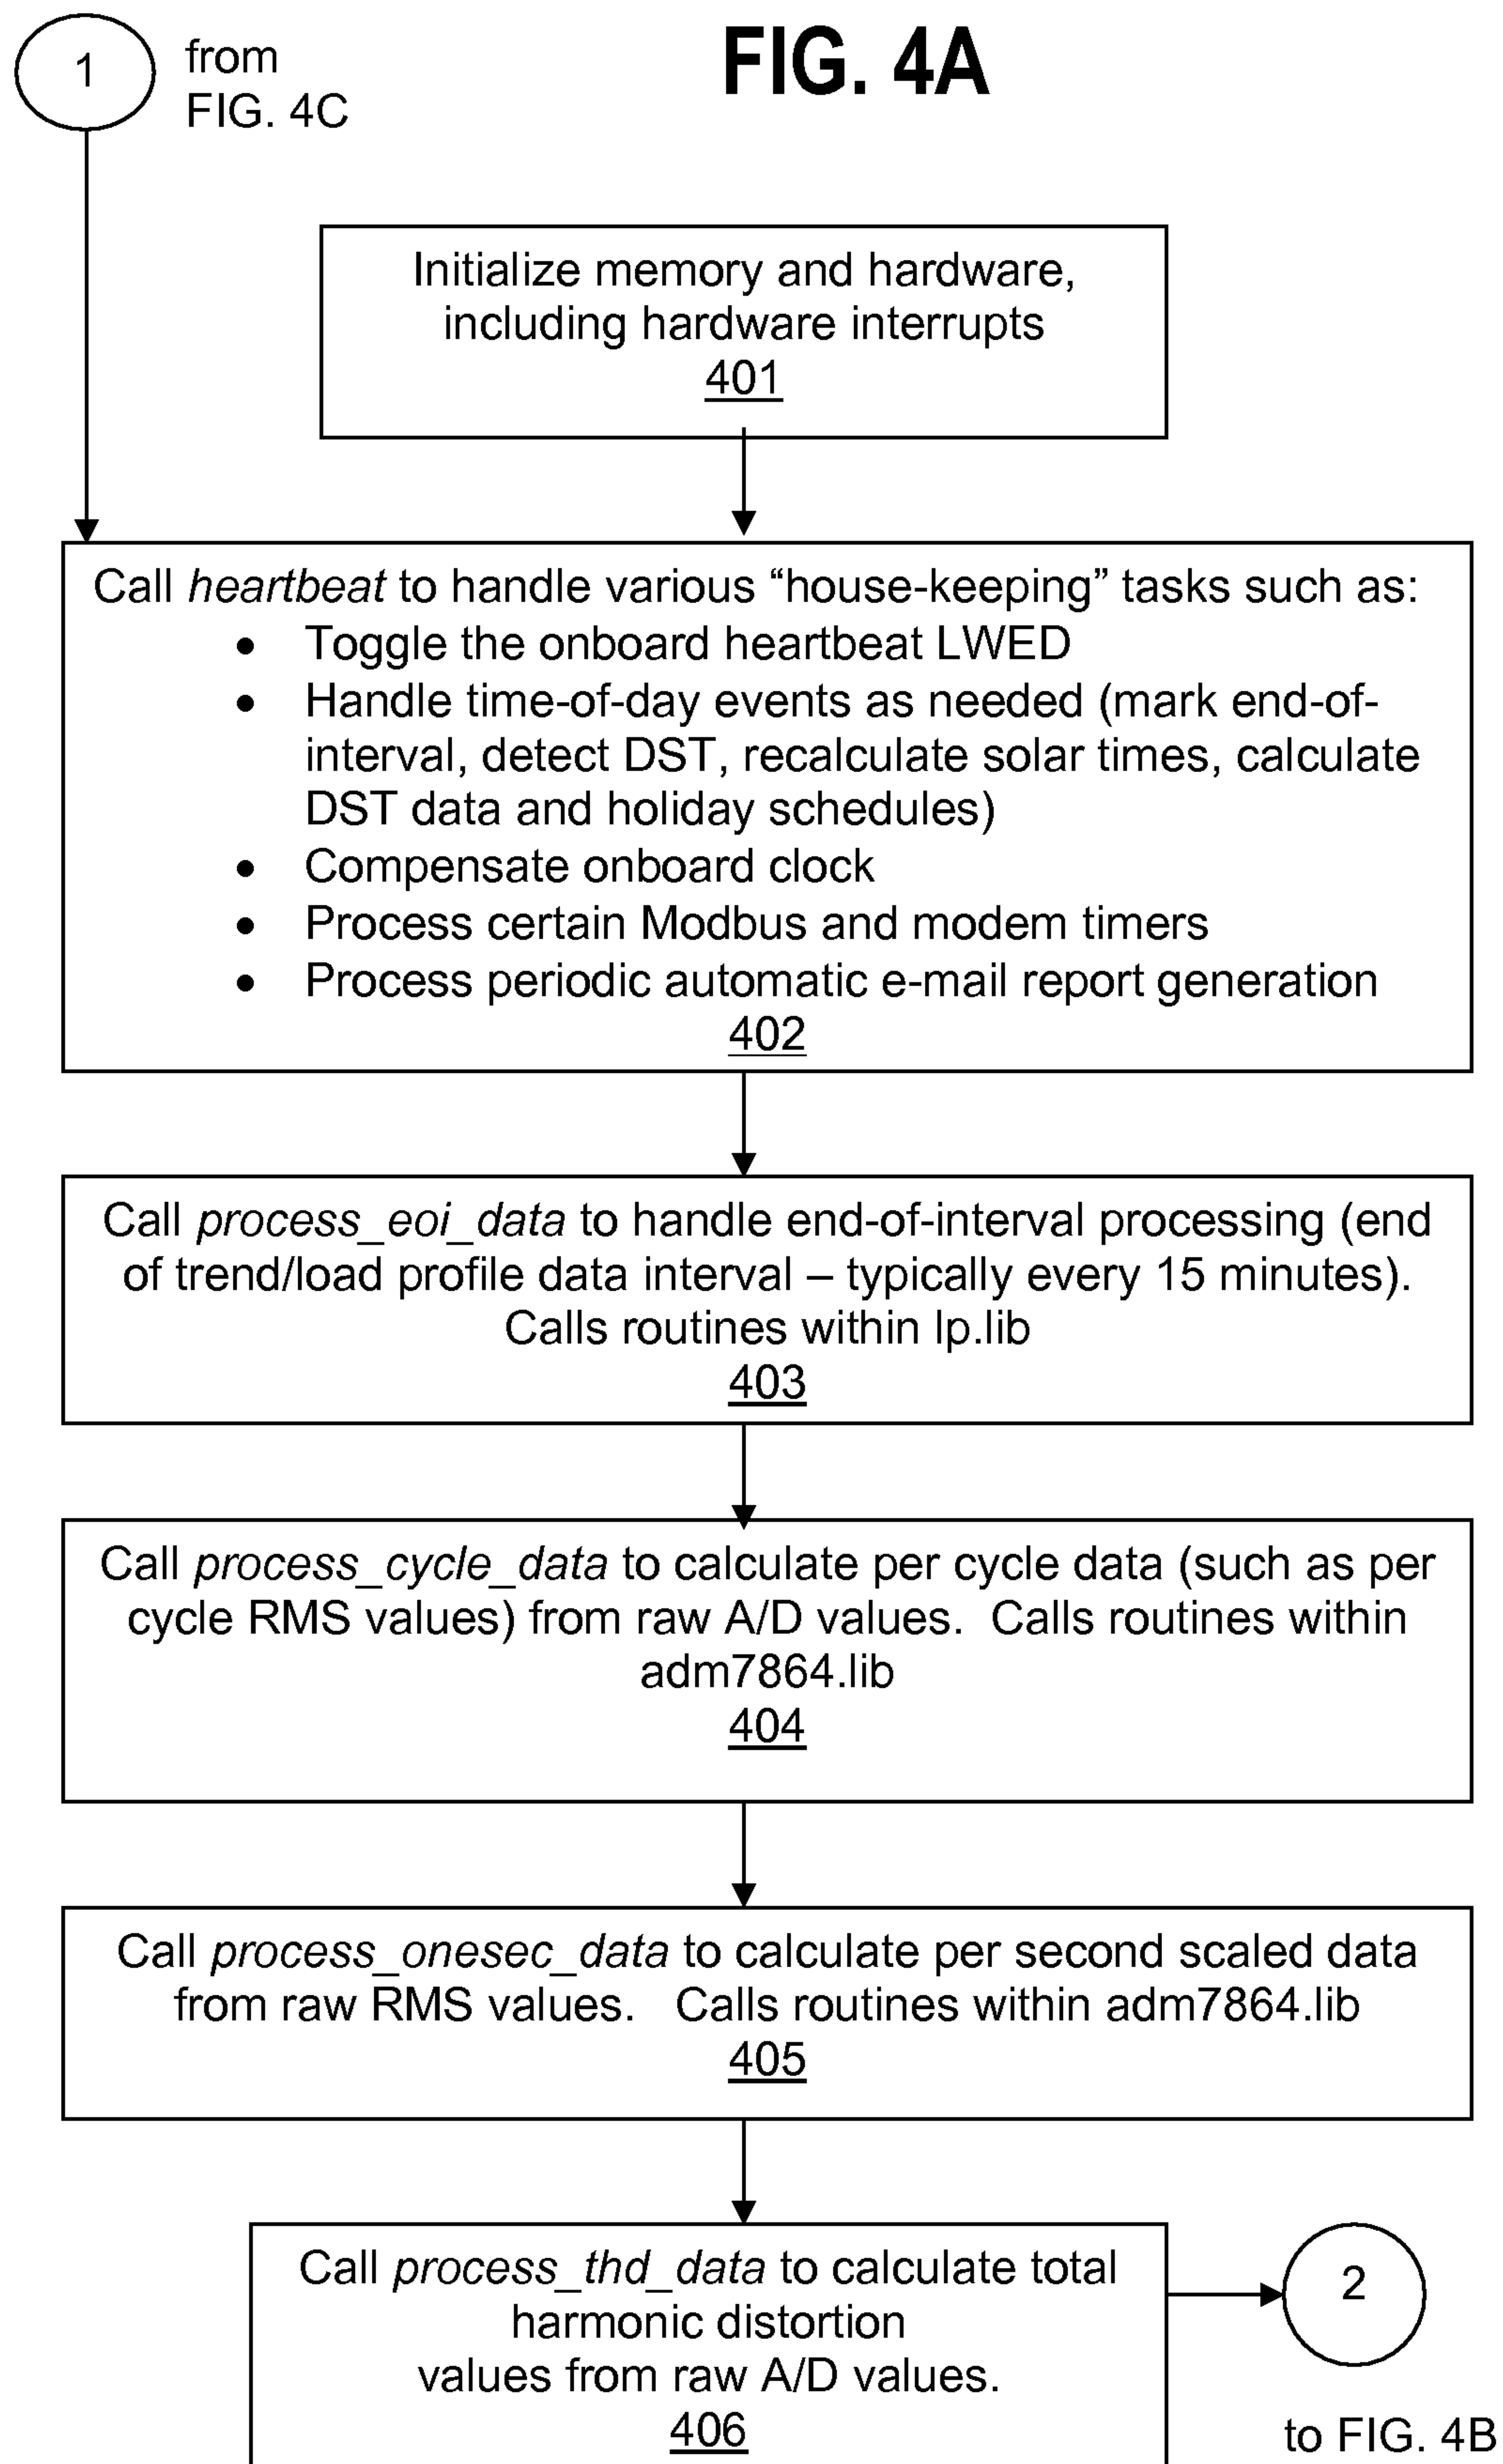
1

from FIG. 4C

FIG. 4A

Initialize memory and hardware, including hardware interrupts
401

Call *heartbeat* to handle various “house-keeping” tasks such as:
- Toggle the onboard heartbeat LWED
- Handle time-of-day events as needed (mark end-of-interval, detect DST, recalculate solar times, calculate DST data and holiday schedules)
- Compensate onboard clock
- Process certain Modbus and modem timers
- Process periodic automatic e-mail report generation
402

Call *process_eoi_data* to handle end-of-interval processing (end of trend/load profile data interval – typically every 15 minutes). Calls routines within lp.lib
403

Call *process_cycle_data* to calculate per cycle data (such as per cycle RMS values) from raw A/D values. Calls routines within adm7864.lib
404

Call *process_onesec_data* to calculate per second scaled data from raw RMS values. Calls routines within adm7864.lib
405

Call *process_thd_data* to calculate total harmonic distortion values from raw A/D values.
406

2

to FIG. 4B